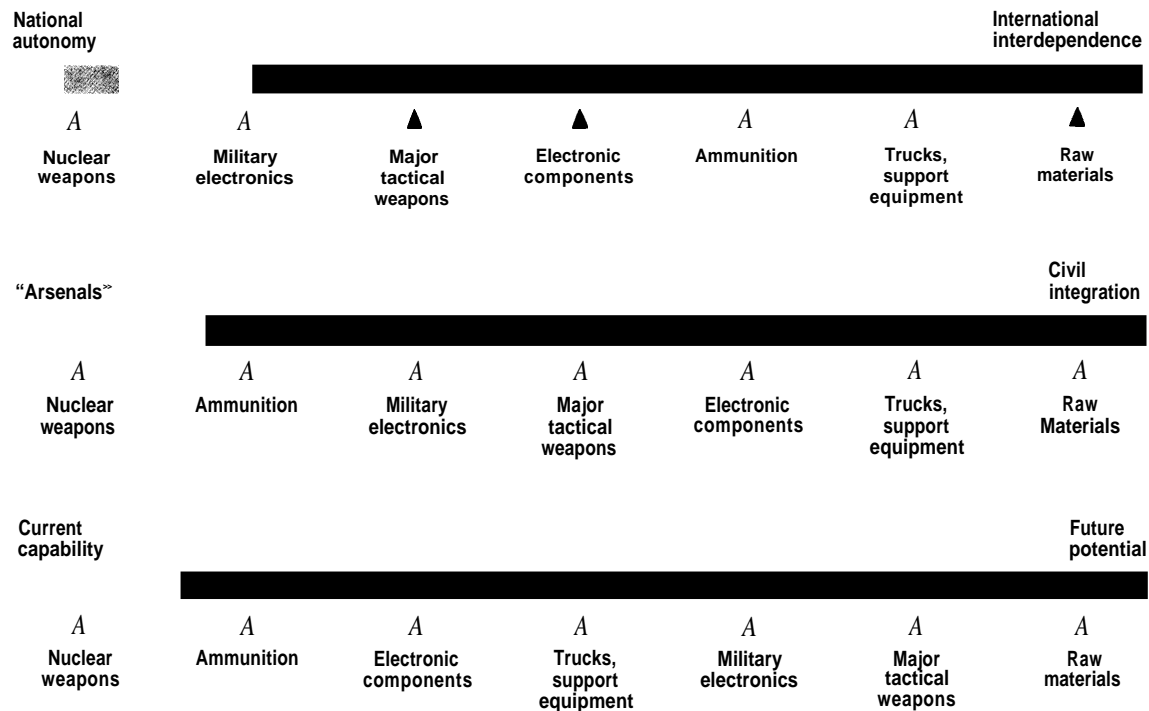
National autonomy

International interdependence

A
Nuclear weapons

A
Military electronics

▲
Major tactical weapons

▲
Electronic components

A
Ammunition

A
Trucks, support equipment

▲
Raw materials

"Arsenals"

Civil integration

A
Nuclear weapons

A
Ammunition

A
Military electronics

A
Major tactical weapons

A
Electronic components

A
Trucks, support equipment

A
Raw Materials

Current capability

Future potential

A
Nuclear weapons

A
Ammunition

A
Electronic components

A
Trucks, support equipment

A
Military electronics

A
Major tactical weapons

A
Raw materials